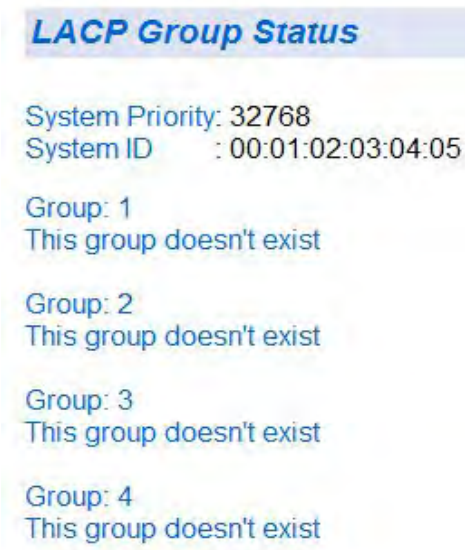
LACP Group Status

System Priority: 32768
System ID : 00:01:02:03:04:05

Group: 1
This group doesn't exist

Group: 2
This group doesn't exist

Group: 3
This group doesn't exist

Group: 4
This group doesn't exist